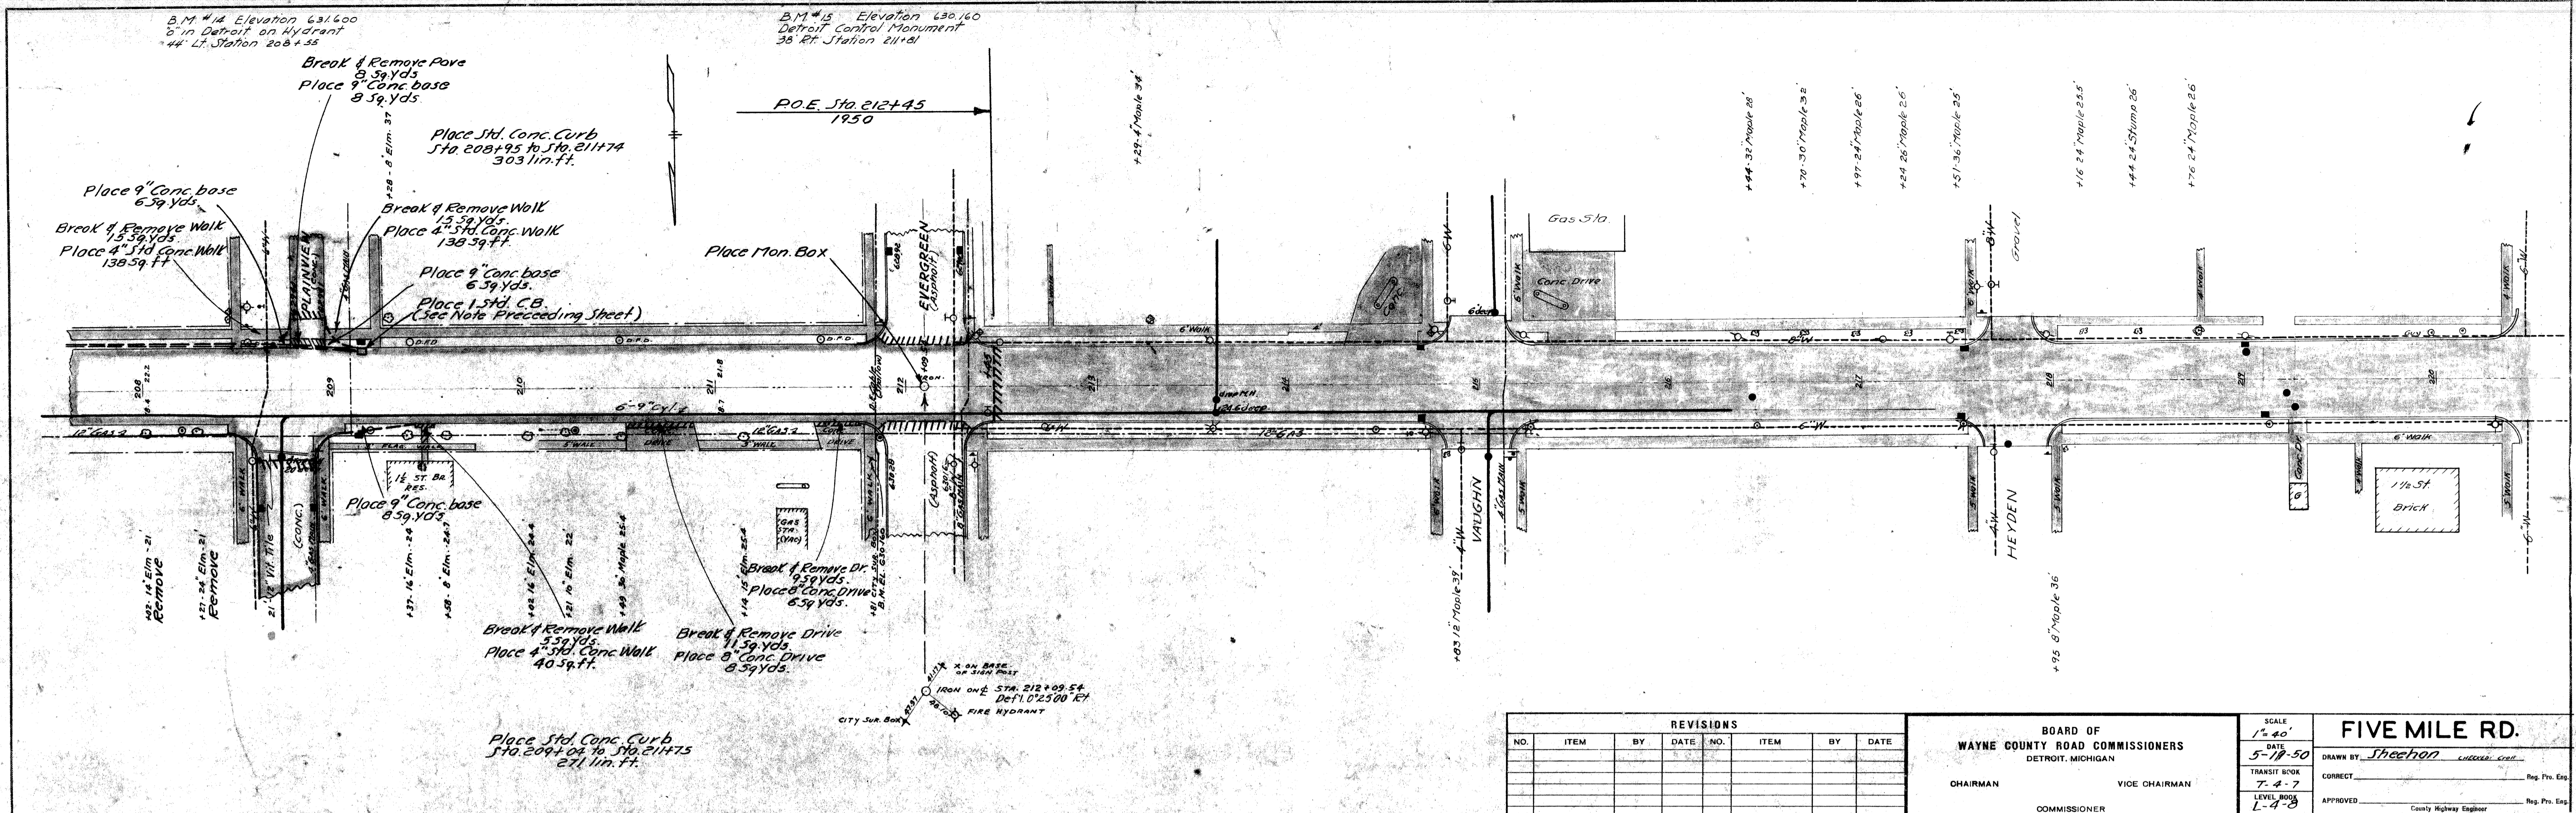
B.M. #14 Elevation 631.600
"o" in Detroit on Hydrant
44' Lt. Station 208+55

B.M. #15 Elevation 630.160
Detroit Control Monument
38' Rt. Station 211+81

Break & Remove Pave
8 Sq. Yds.
Place 9" Conc. base
8 Sq. Yds.

P.O.E. Sta. 212+45
1950

Place Std. Conc. Curb
Sta. 208+95 to Sta. 211+74
303 lin. ft.

Place 9" Conc. base
6 Sq. Yds.

Break & Remove Walk
15 Sq. Yds.
Place 4" Std. Conc. Walk
138 Sq. Ft.

Break & Remove Walk
15 Sq. Yds.
Place 4" Std. Conc. Walk
138 Sq. Ft.

Place 9" Conc. base
6 Sq. Yds.

Place 1 Std. C.B.
(See Note Preceeding Sheet)

Place Mon. Box

PLAINVIEW

EVERGREEN
(Asphalt)

Gas Sta.

Conc. Drive

Grove

+29 4" Maple 34
+44 32" Maple 28
+70 30" Maple 32
+97 24" Maple 26
+24 26" Maple 26
+51 36" Maple 25
+16 24" Maple 25.5
+44 24" Stump 26
+76 24" Maple 26

+28 8" Elm 37

6' Walk
5' Walk
6-9" Cyl.
12" Gas 2
12" Gas 2
18" Gas

208
209
210
211
212
213
214
215
216
217
218
219
220

1 1/2 St. Br. Res.

Place 9" Conc. base
8 Sq. Yds.

(CONC.)

+42 14" Elm 21
Remove
+21 24" Elm 21
Remove
+37 16" Elm 24
+58 8" Elm 26.7
+02 16" Elm 24.4
+21 10" Elm 22
+49 30" Maple 25.4
+14 15" Elm 25.4

Gas Sta. (Vac)

Break & Remove Dr.
9 Sq. Yds.
Place 8" Conc. Drive
6 Sq. Yds.

Break & Remove Walk
5 Sq. Yds.
Place 4" Std. Conc. Walk
40 Sq. Ft.

Break & Remove Drive
11 Sq. Yds.
Place 8" Conc. Drive
8 Sq. Yds.

VAUGHN
HEYDEN

+03 12" Maple 39
+95 8" Maple 36

1 1/2 St.
Brick

X ON BASE OF SIGN POST
IRON ON Ç STA. 212+09.54
Def. 1°25'00" Rt.
FIRE HYDRANT
CITY SUR. BOX

Place Std. Conc. Curb
Sta. 209+04 to Sta. 211+75
271 lin. ft.

REVISIONS
| NO. | ITEM | BY | DATE | NO. | ITEM | BY | DATE |
|---|---|---|---|---|---|---|---|
| | | | | | | | |

BOARD OF
WAYNE COUNTY ROAD COMMISSIONERS
DETROIT, MICHIGAN
CHAIRMAN
VICE CHAIRMAN
COMMISSIONER

SCALE
1" = 40'
DATE
5-19-50
TRANSIT BOOK
T-4-7
LEVEL BOOK
L-4-8

FIVE MILE RD.
DRAWN BY Sheehan CHECKED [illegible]
CORRECT Reg. Pro. Eng.
APPROVED County Highway Engineer Reg. Pro. Eng.